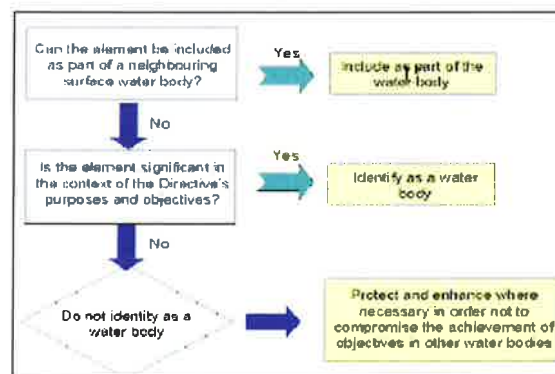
Can the element be included as part of a neighbouring surface water body?

Yes

Include as part of the water body

No

Is the element significant in the context of the Directive's purposes and objectives?

Yes

Identify as a water body

No

Do not identity as a water body

Protect and enhance where necessary in order not to compromise the achievement of objectives in other water bodies